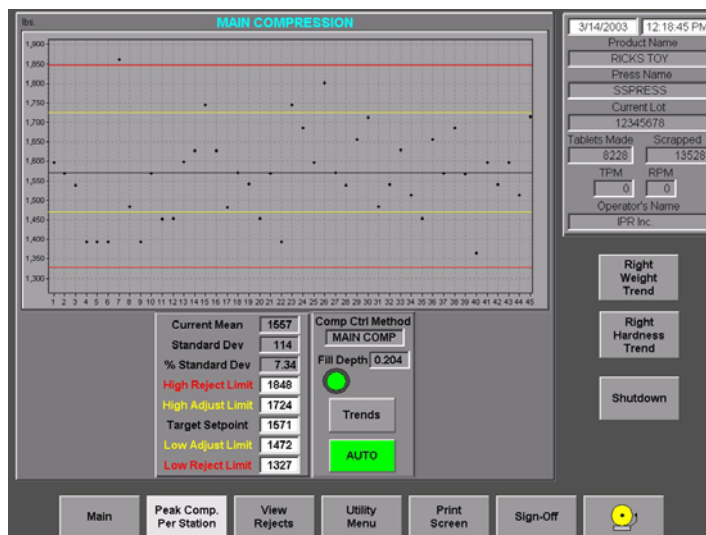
MAIN COMPRESSION

lbs.
1,900
1,850
1,800
1,750
1,700
1,650
1,600
1,550
1,500
1,450
1,400
1,350
1,300

1 2 3 4 5 6 7 8 9 10 11 12 13 14 15 16 17 18 19 20 21 22 23 24 25 26 27 28 29 30 31 32 33 34 35 36 37 38 39 40 41 42 43 44 45

| Current Mean | 1557 |
|---|---|
| Standard Dev | 114 |
| % Standard Dev | 7.34 |
| High Reject Limit | 1848 |
| High Adjust Limit | 1724 |
| Target Setpoint | 1571 |
| Low Adjust Limit | 1472 |
| Low Reject Limit | 1327 |

Comp Ctrl Method
MAIN COMP
Fill Depth 0.204
Trends
AUTO

3/14/2003 12:18:45 PM
Product Name
RICKS TOY
Press Name
SSPRESS
Current Lot
12345678
Tablets Made 8228
Scrapped 13528
TPM 0
RPM 0
Operator's Name
IPR Inc.

Right Weight Trend
Right Hardness Trend
Shutdown

Main
Peak Comp. Per Station
View Rejects
Utility Menu
Print Screen
Sign-Off